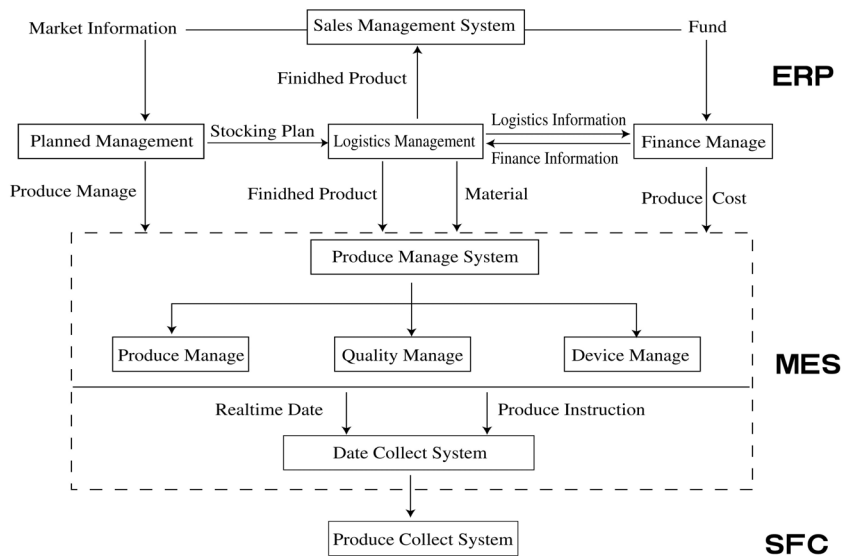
Market Information
Sales Management System
Fund
Finidhed Product
ERP
Planned Management
Stocking Plan
Logistics Management
Logistics Information
Finance Information
Finance Manage
Produce Manage
Finidhed Product
Material
Produce Cost
Produce Manage System
Produce Manage
Quality Manage
Device Manage
MES
Realtime Date
Produce Instruction
Date Collect System
Produce Collect System
SFC